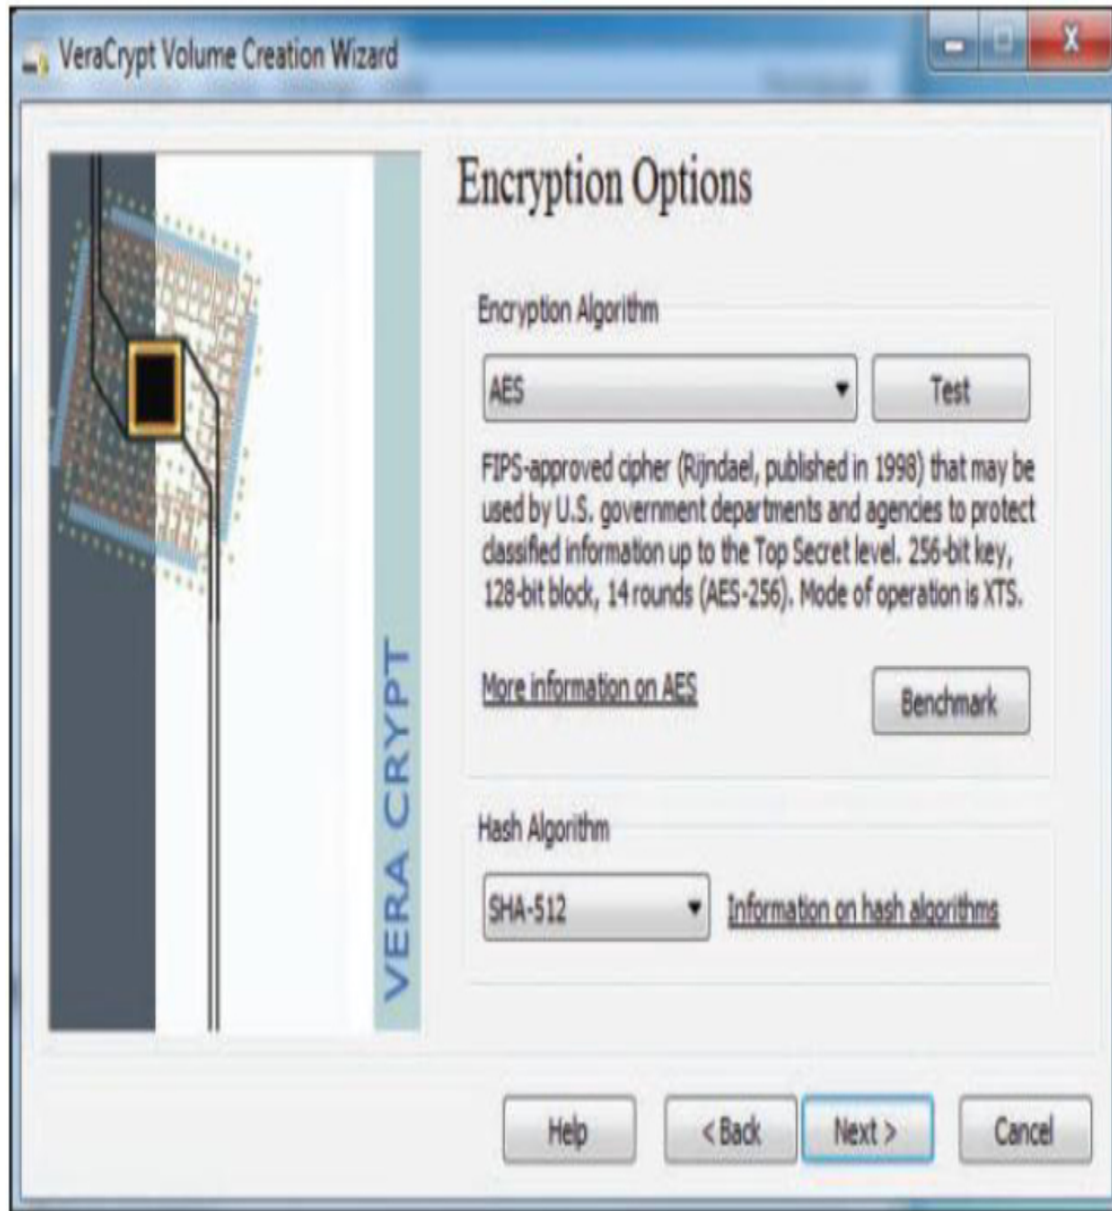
VeraCrypt Volume Creation Wizard

VERA CRYPT

Encryption Options

Encryption Algorithm

AES

Test

FIPS-approved cipher (Rijndael, published in 1998) that may be used by U.S. government departments and agencies to protect classified information up to the Top Secret level. 256-bit key, 128-bit block, 14 rounds (AES-256). Mode of operation is XTS.

More information on AES

Benchmark

Hash Algorithm

SHA-512

Information on hash algorithms

Help

< Back

Next >

Cancel